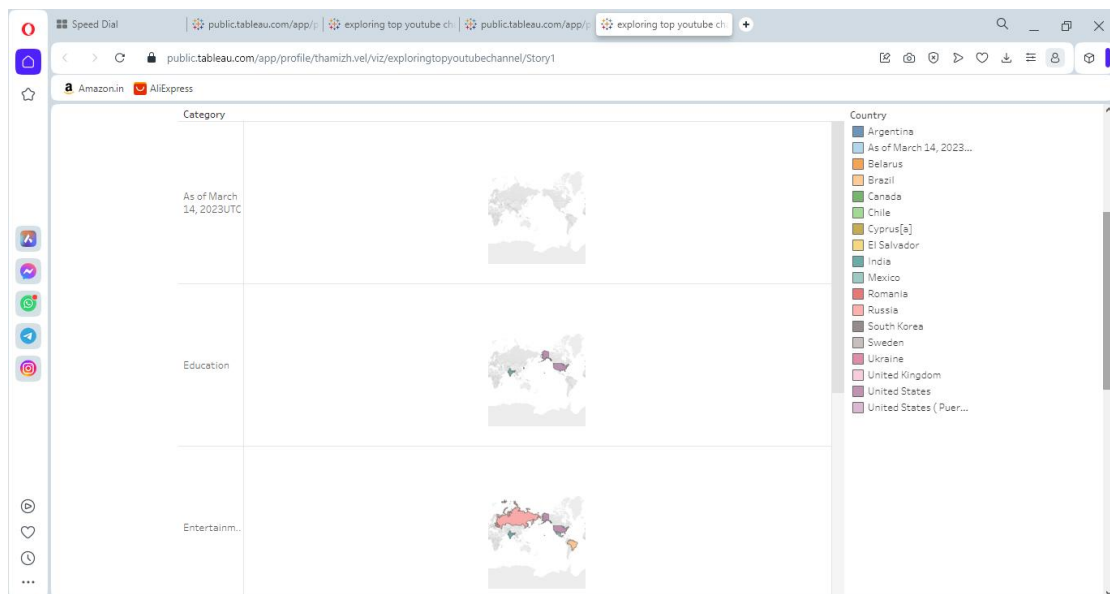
Speed Dial
public.tableau.com/app/p
exploring top youtube ch
public.tableau.com/app/p
exploring top youtube ch

public.tableau.com/app/profile/thamizh.vel/viz/exploringtopyoutubechannel/Story1

Amazon.in AliExpress

Category

As of March 14, 2023UTC

Education

Entertainm..

Country
Argentina
As of March 14, 2023...
Belarus
Brazil
Canada
Chile
Cyprus[a]
El Salvador
India
Mexico
Romania
Russia
South Korea
Sweden
Ukraine
United Kingdom
United States
United States ( Puer...